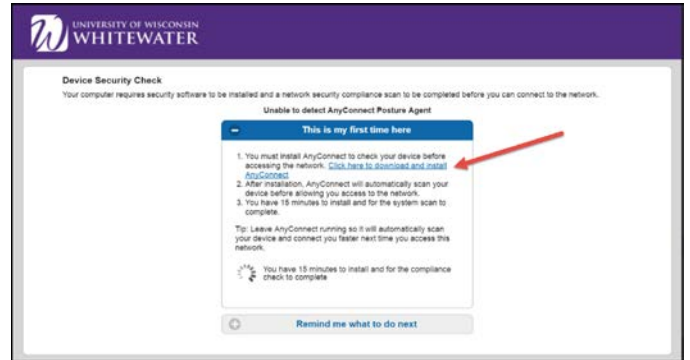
UNIVERSITY OF WISCONSIN
WHITEWATER

Device Security Check
Your computer requires security software to be installed and a network security compliance scan to be completed before you can connect to the network.

Unable to detect AnyConnect Posture Agent

This is my first time here

1. You must install AnyConnect to check your device before accessing the network. Click here to download and install AnyConnect
2. After installation, AnyConnect will automatically scan your device before allowing you access to the network.
3. You have 15 minutes to install and for the system scan to complete.

Tip: Leave AnyConnect running so it will automatically scan your device and connect you faster next time you access this network.

You have 15 minutes to install and for the compliance check to complete

Remind me what to do next